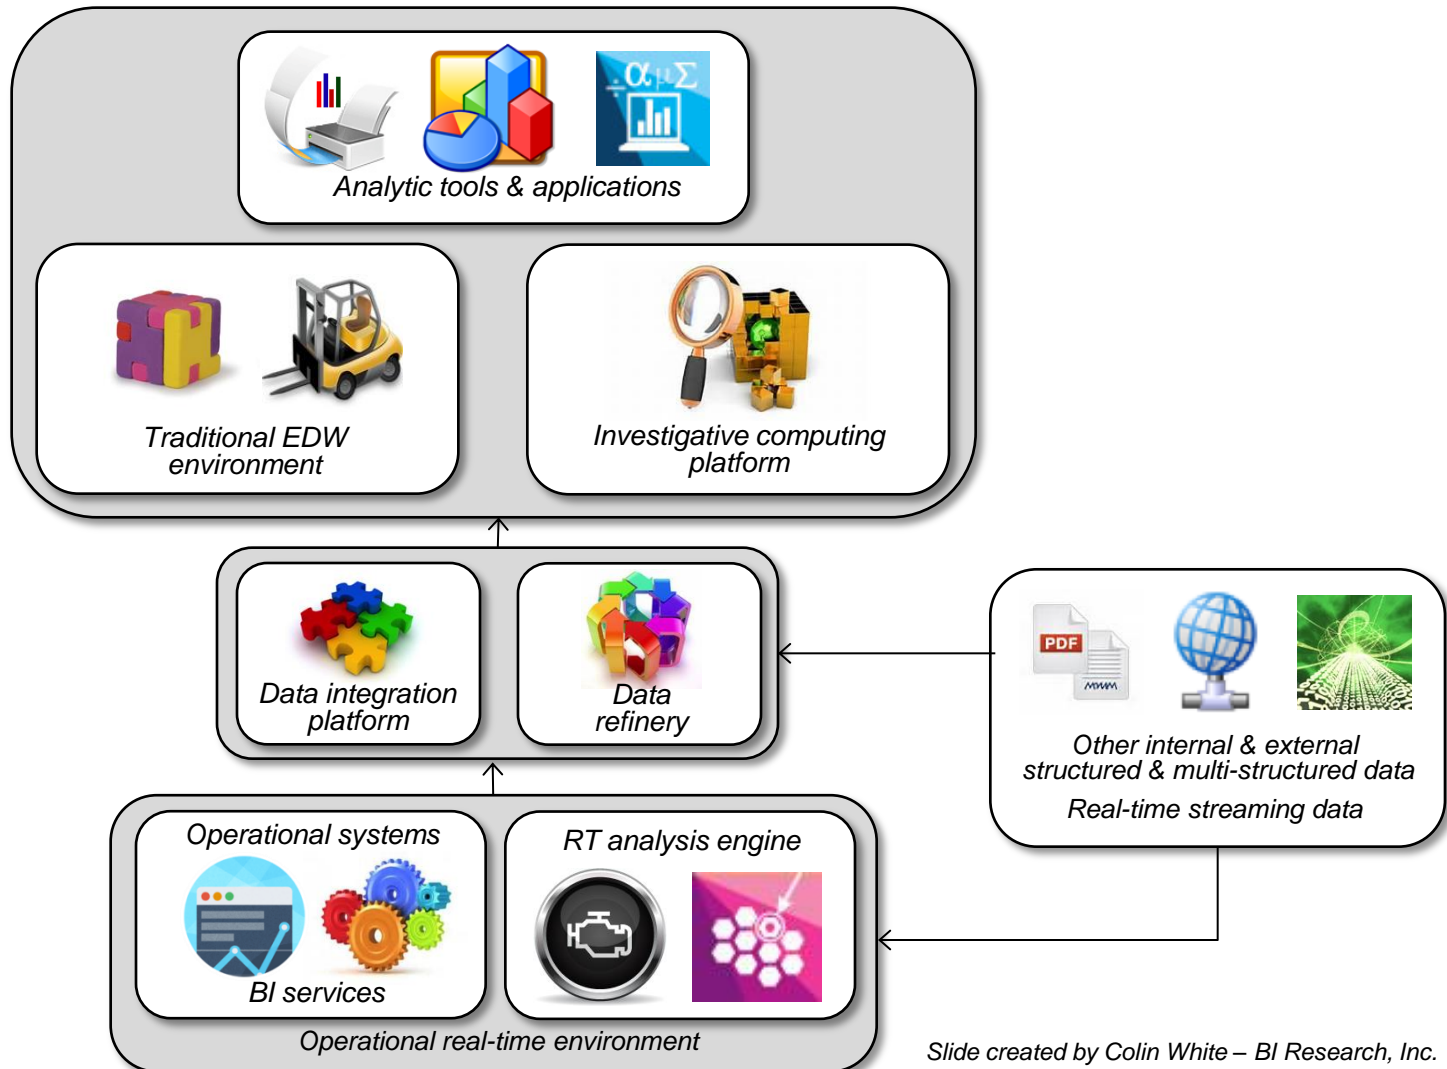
$\alpha \mu \Sigma$

Analytic tools & applications

Traditional EDW environment

Investigative computing platform

Data integration platform

Data refinery

PDF

Other internal & external structured & multi-structured data

Real-time streaming data

Operational systems

BI services

RT analysis engine

Operational real-time environment

Slide created by Colin White – BI Research, Inc.